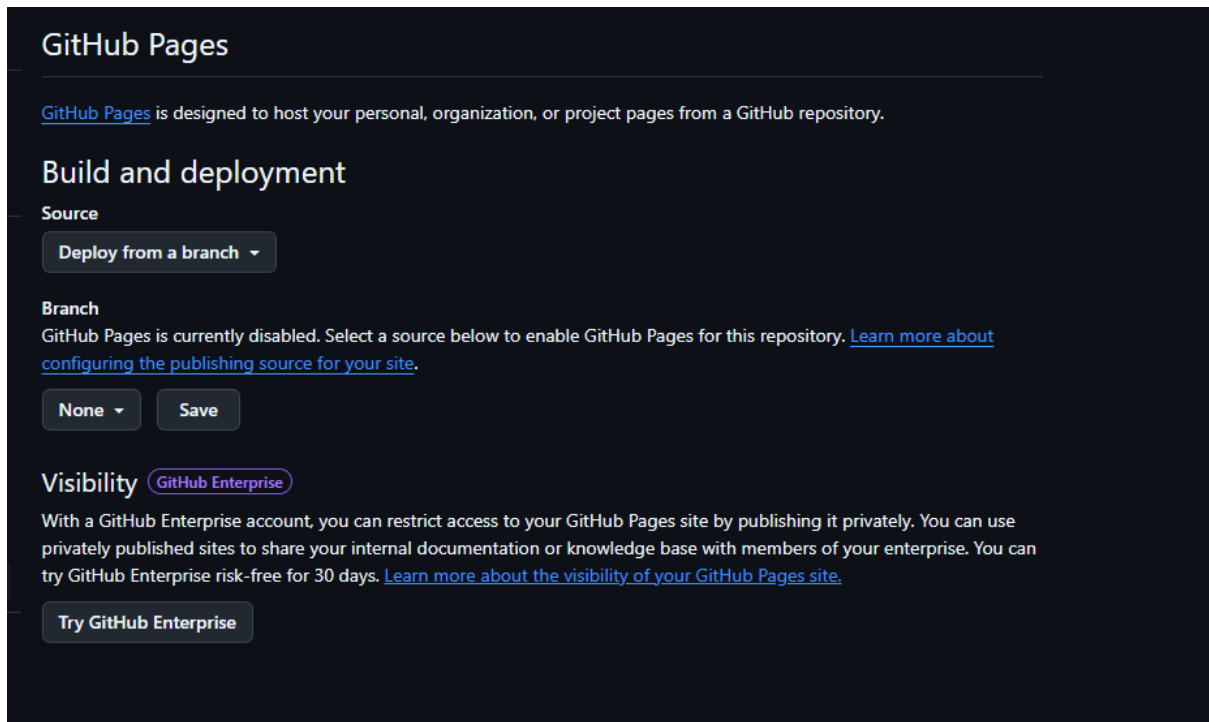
GitHub Pages

GitHub Pages is designed to host your personal, organization, or project pages from a GitHub repository.

Build and deployment

Source

Deploy from a branch

Branch

GitHub Pages is currently disabled. Select a source below to enable GitHub Pages for this repository. Learn more about configuring the publishing source for your site.

None

Save

Visibility GitHub Enterprise

With a GitHub Enterprise account, you can restrict access to your GitHub Pages site by publishing it privately. You can use privately published sites to share your internal documentation or knowledge base with members of your enterprise. You can try GitHub Enterprise risk-free for 30 days. Learn more about the visibility of your GitHub Pages site.

Try GitHub Enterprise